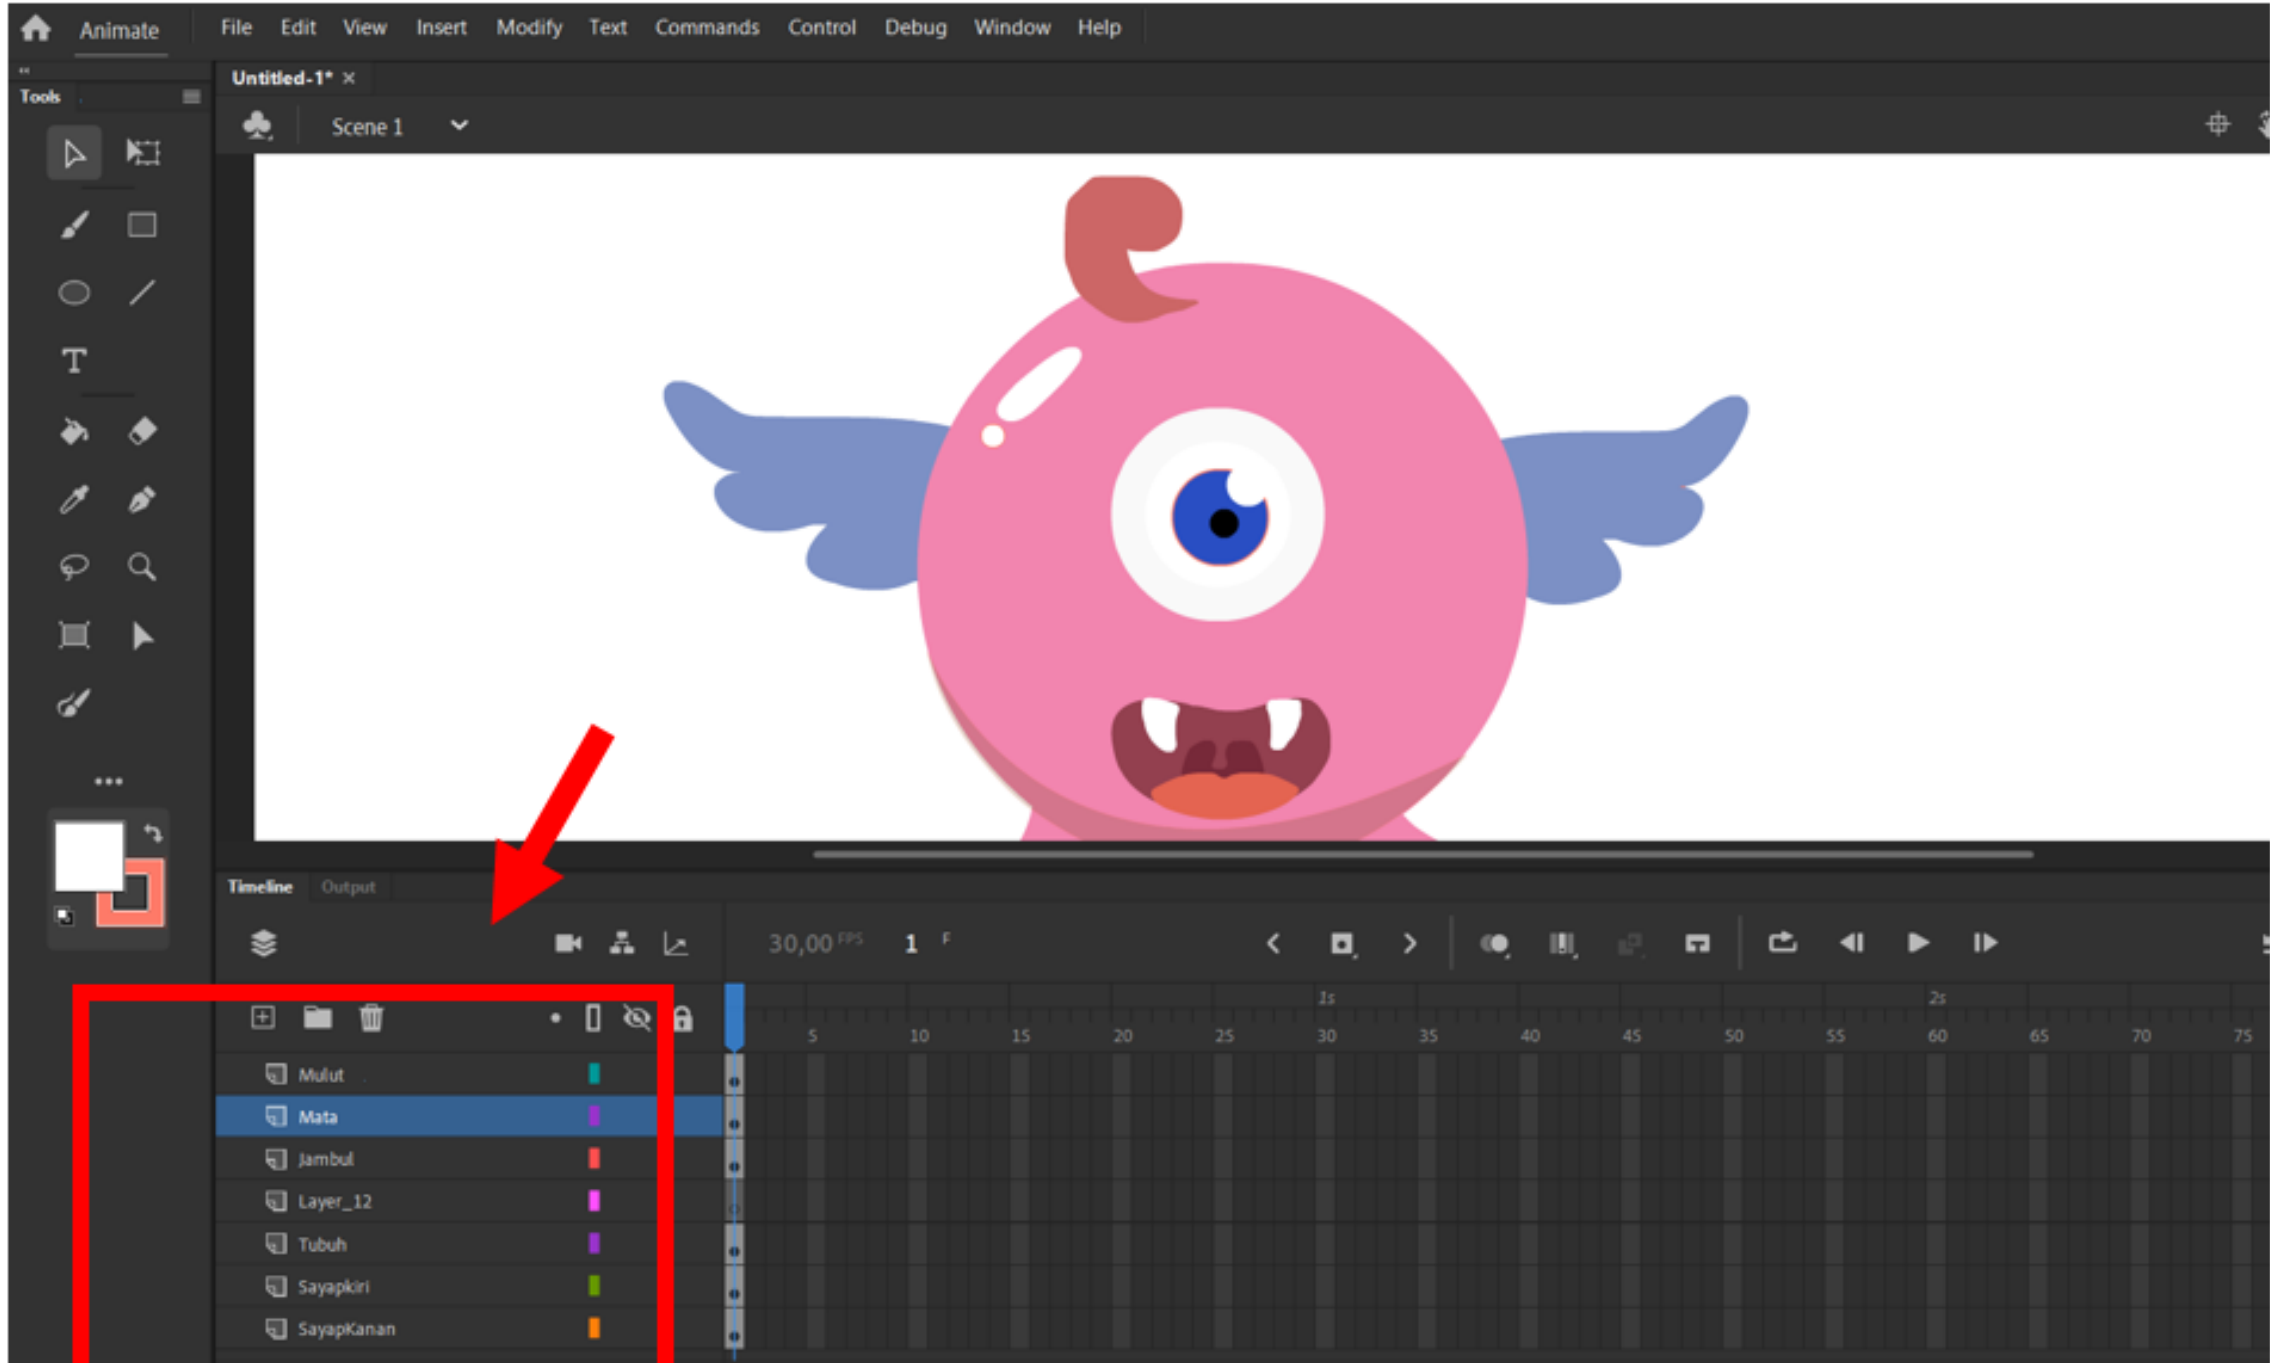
Animate File Edit View Insert Modify Text Commands Control Debug Window Help

Tools

Untitled-1* ×

Scene 1

Timeline Output

30,00 FPS 1 F

1s 2s

5 10 15 20 25 30 35 40 45 50 55 60 65 70 75

Mulut
Mata
Jambul
Layer_12
Tubuh
Sayapkiri
SayapKanan